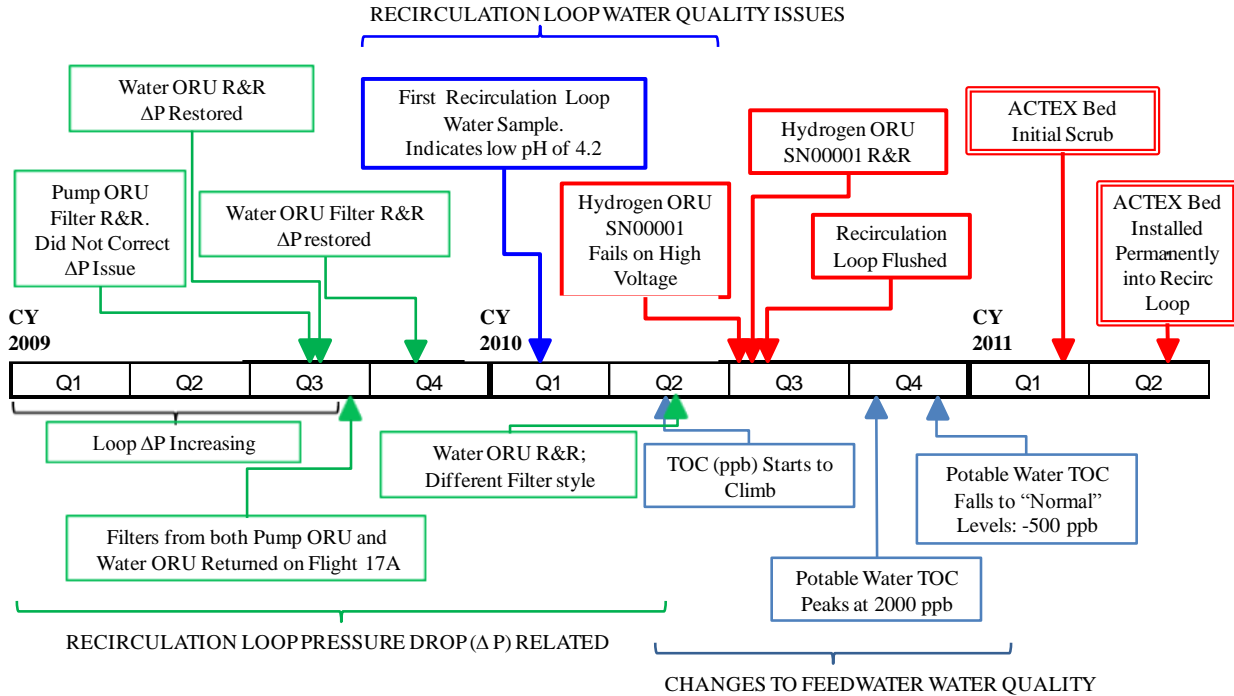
RECIRCULATION LOOP WATER QUALITY ISSUES

Water ORU R&R
ΔP Restored

First Recirculation Loop Water Sample. Indicates low pH of 4.2

Hydrogen ORU SN00001 R&R

ACTEX Bed Initial Scrub

Pump ORU Filter R&R. Did Not Correct ΔP Issue

Water ORU Filter R&R
ΔP restored

Hydrogen ORU SN00001 Fails on High Voltage

Recirculation Loop Flushed

ACTEX Bed Installed Permanently into Recirc Loop

CY 2009

CY 2010

CY 2011

| Q1 | Q2 | Q3 | Q4 | Q1 | Q2 | Q3 | Q4 | Q1 | Q2 |
|---|---|---|---|---|---|---|---|---|---|

Loop ΔP Increasing

Water ORU R&R; Different Filter style

TOC (ppb) Starts to Climb

Potable Water TOC Falls to "Normal" Levels: -500 ppb

Filters from both Pump ORU and Water ORU Returned on Flight 17A

Potable Water TOC Peaks at 2000 ppb

RECIRCULATION LOOP PRESSURE DROP (Δ P) RELATED

CHANGES TO FEEDWATER WATER QUALITY